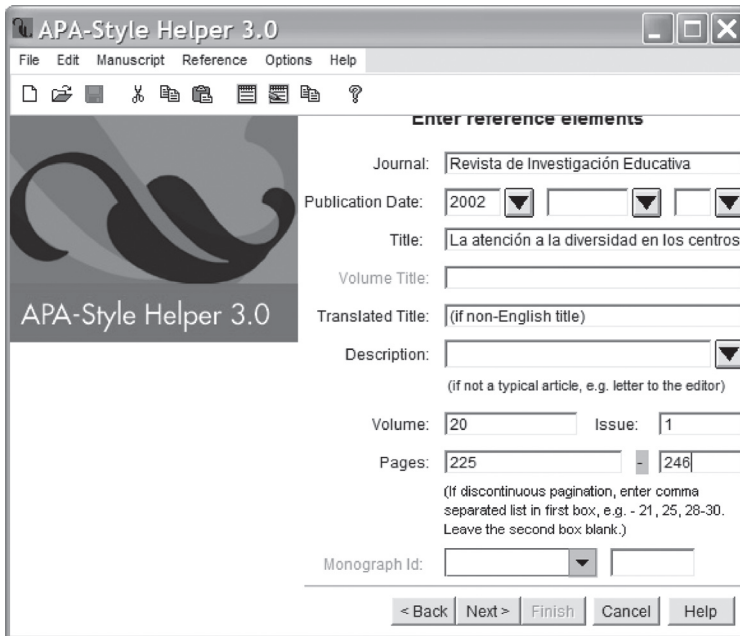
APA-Style Helper 3.0

File Edit Manuscript Reference Options Help

Enter reference elements

APA-Style Helper 3.0

Journal: Revista de Investigación Educativa

Publication Date: 2002

Title: La atención a la diversidad en los centros

Volume Title:

Translated Title: (if non-English title)

Description:

(if not a typical article, e.g. letter to the editor)

Volume: 20 Issue: 1

Pages: 225 - 246

(If discontinuous pagination, enter comma separated list in first box, e.g. - 21, 25, 28-30. Leave the second box blank.)

Monograph Id:

< Back Next > Finish Cancel Help